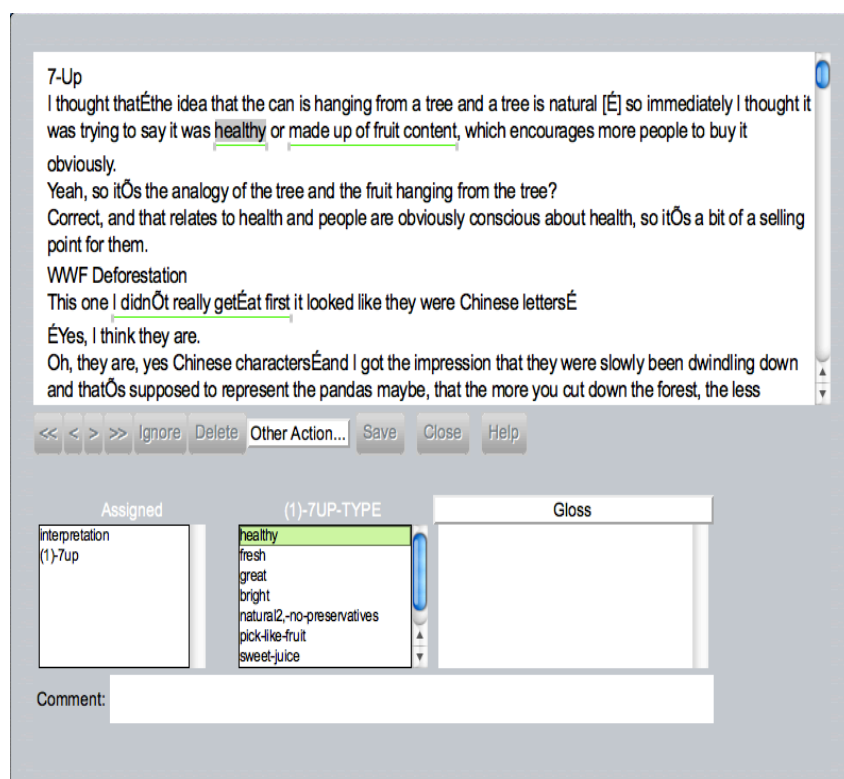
7-Up

I thought thatÉthe idea that the can is hanging from a tree and a tree is natural [É] so immediately I thought it was trying to say it was healthy or made up of fruit content, which encourages more people to buy it obviously.

Yeah, so itÕs the analogy of the tree and the fruit hanging from the tree?

Correct, and that relates to health and people are obviously conscious about health, so itÕs a bit of a selling point for them.

WWF Deforestation

This one I didnÕt really getÉat first it looked like they were Chinese lettersÉ

ÉYes, I think they are.

Oh, they are, yes Chinese charactersÉand I got the impression that they were slowly been dwindling down and thatÕs supposed to represent the pandas maybe, that the more you cut down the forest, the less

<< < > >> Ignore Delete Other Action... Save Close Help

Assigned

interpretation
(1)-7up

(1)-7UP-TYPE

healthy
fresh
great
bright
natural2,-no-preservatives
pick-like-fruit
sweet-juice

Gloss

Comment: